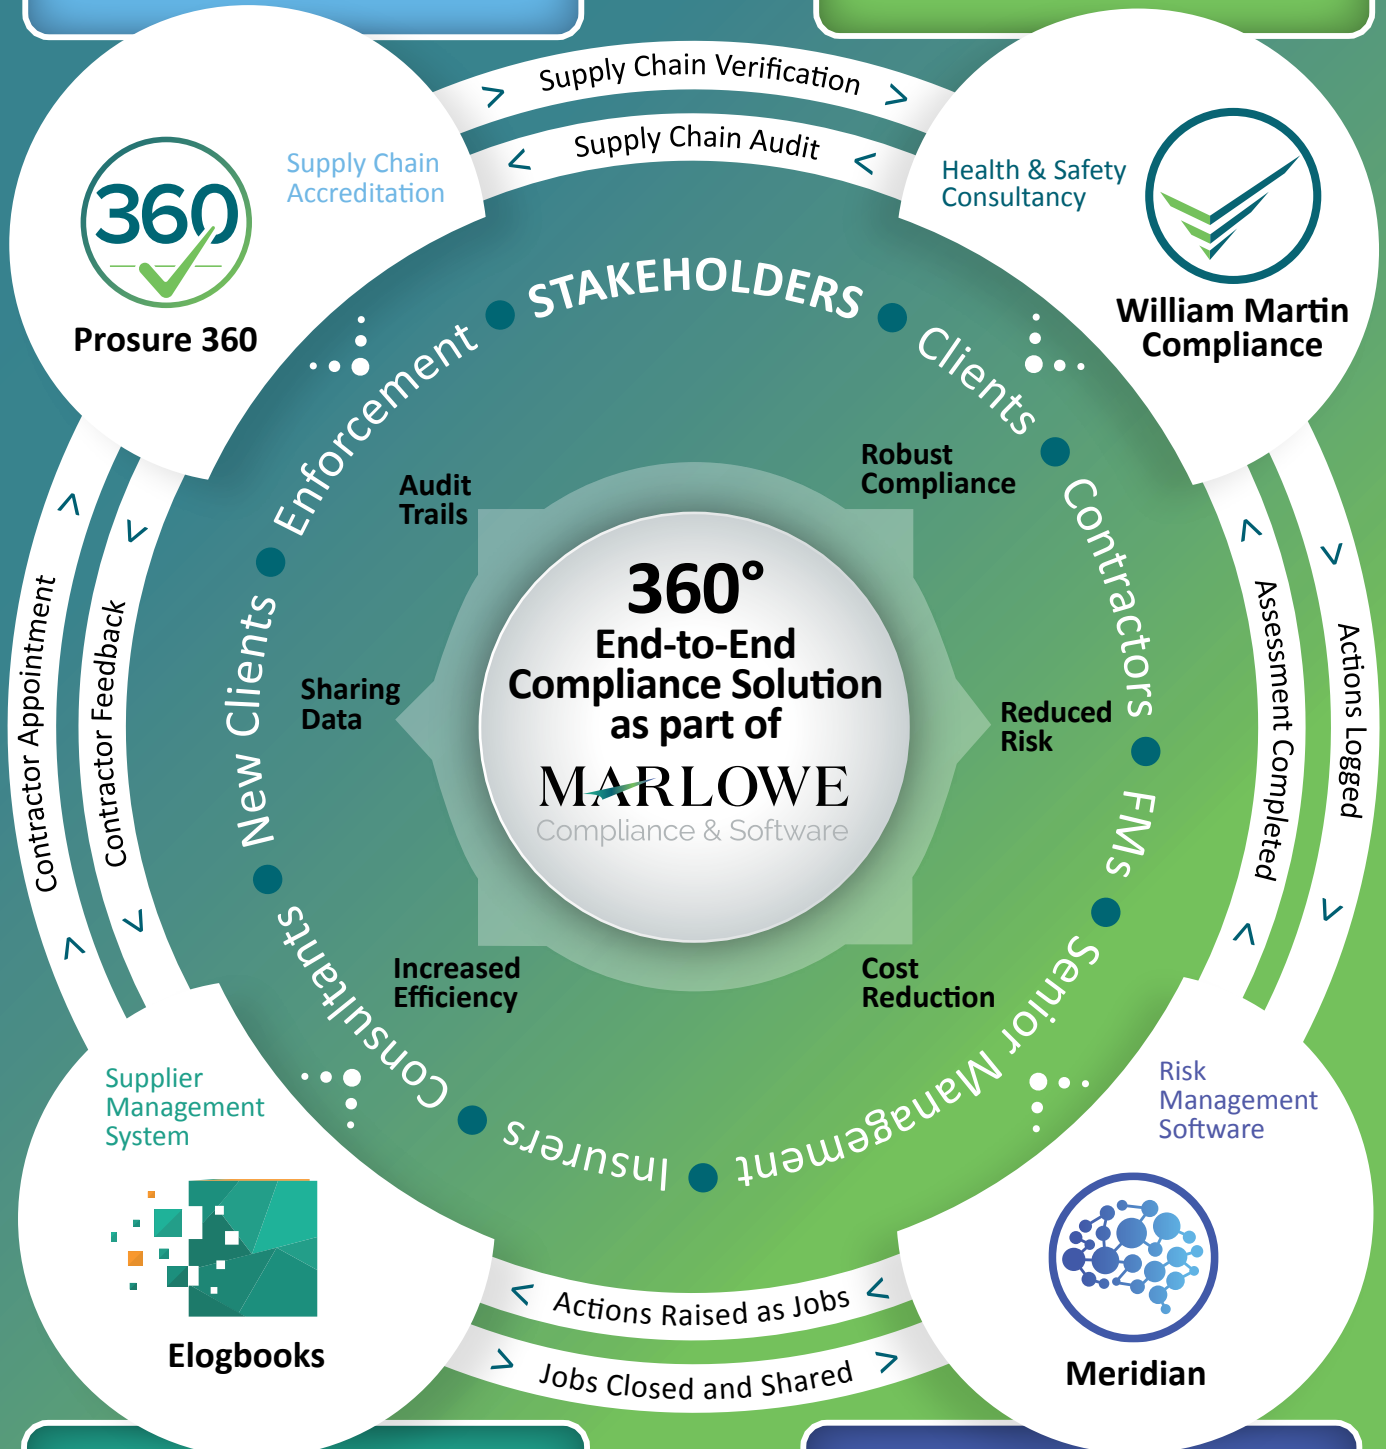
Supply Chain Verification

Supply Chain Audit

360

Supply Chain Accreditation

Prosure 360

Health & Safety Consultancy

William Martin Compliance

STAKEHOLDERS

Clients

Contractors

FMs

Senior Management

Insurers

Consultants

New Clients

Enforcement

Audit Trails

Robust Compliance

Sharing Data

Reduced Risk

Increased Efficiency

Cost Reduction

360°
End-to-End Compliance Solution as part of
MARLOWE
Compliance & Software

Contractor Appointment

Contractor Feedback

Assessment Completed

Actions Logged

Supplier Management System

Elogbooks

Risk Management Software

Meridian

Actions Raised as Jobs

Jobs Closed and Shared